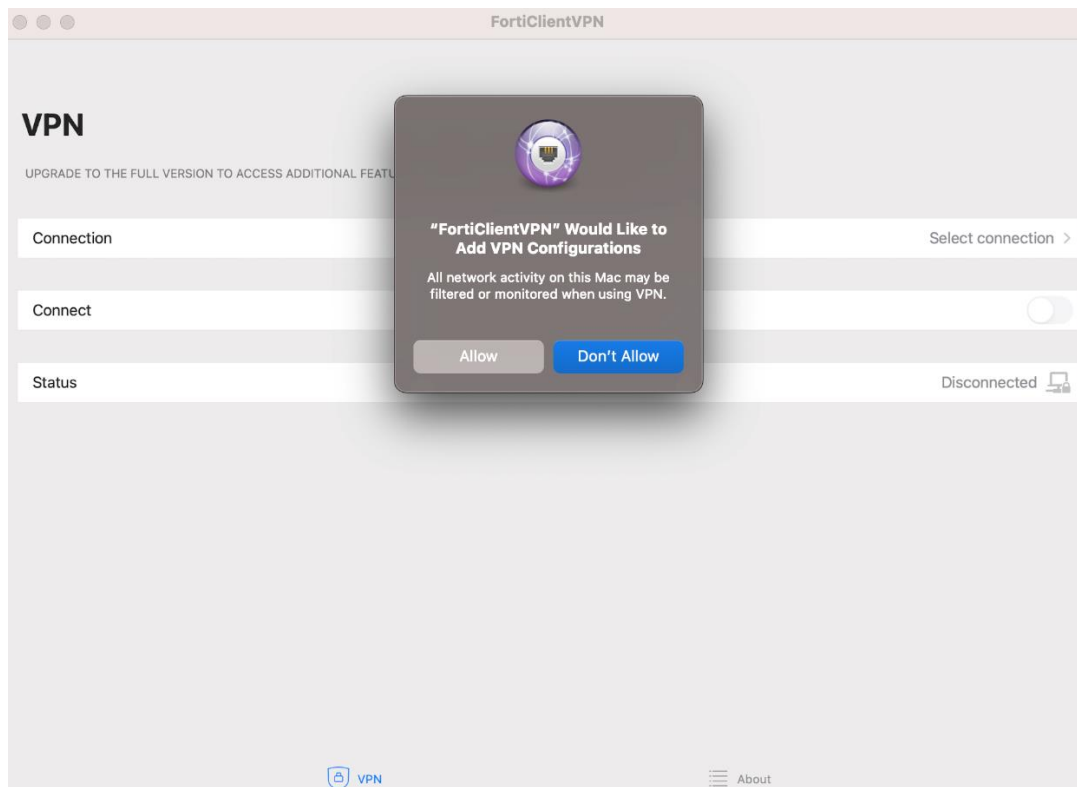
FortiClientVPN

VPN

UPGRADE TO THE FULL VERSION TO ACCESS ADDITIONAL FEATU

Connection

Select connection >

Connect

Status

Disconnected

“FortiClientVPN” Would Like to Add VPN Configurations

All network activity on this Mac may be filtered or monitored when using VPN.

Allow

Don’t Allow

VPN

About